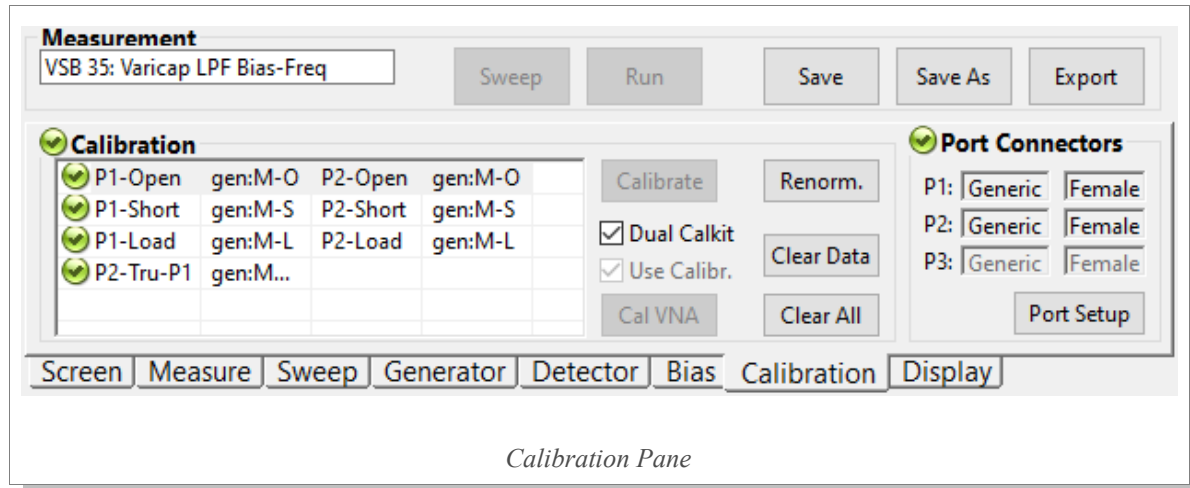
Measurement
VSB 35: Varicap LPF Bias-Freq

Sweep
Run
Save
Save As
Export

Calibration

| P1-Open | gen:M-O | P2-Open | gen:M-O |
|---|---|---|---|
| P1-Short | gen:M-S | P2-Short | gen:M-S |
| P1-Load | gen:M-L | P2-Load | gen:M-L |
| P2-Tru-P1 | gen:M... | | |

Calibrate
Renorm.
Dual Calkit
Use Calibr.
Clear Data
Cal VNA
Clear All

Port Connectors
P1: Generic Female
P2: Generic Female
P3: Generic Female
Port Setup

Screen | Measure | Sweep | Generator | Detector | Bias | Calibration | Display

Calibration Pane